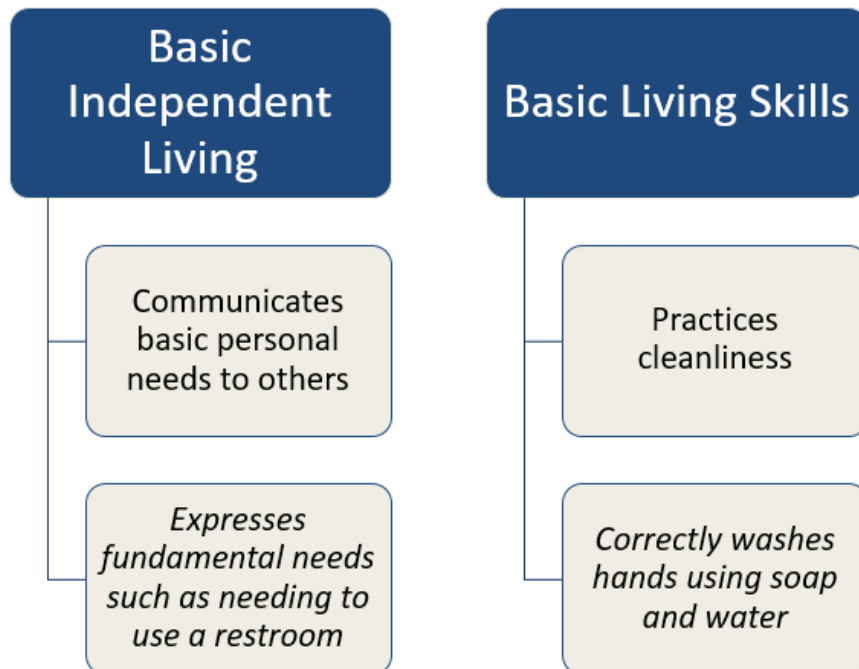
Basic Independent Living

Communicates basic personal needs to others

*Expresses fundamental needs such as needing to use a restroom*

Basic Living Skills

Practices cleanliness

*Correctly washes hands using soap and water*